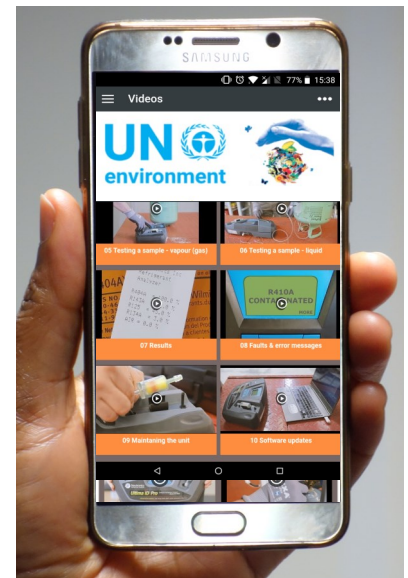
SAMSUNG

77% 15:38

Videos

UN environment

05 Testing a sample - vapour (gas)

06 Testing a sample - liquid

07 Results

R410A CONTAMINATED

08 Faults & error messages

09 Maintaining the unit

10 Software updates